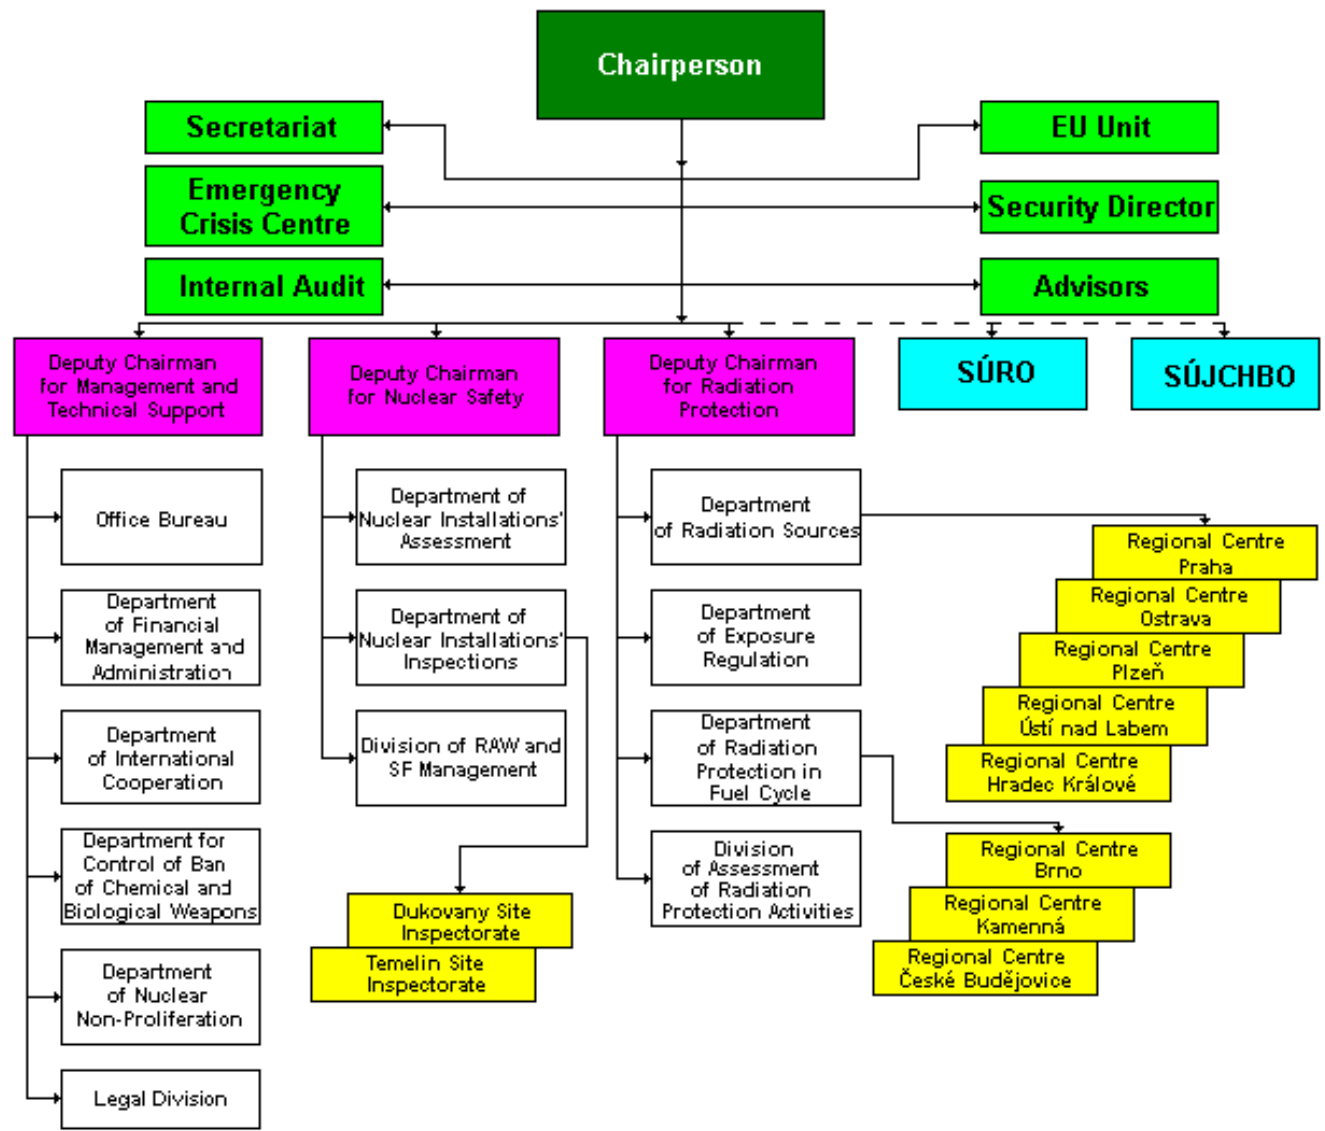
Chairperson

Secretariat

Emergency Crisis Centre

Internal Audit

EU Unit

Security Director

Advisors

Deputy Chairman for Management and Technical Support

Deputy Chairman for Nuclear Safety

Deputy Chairman for Radiation Protection

SÚRO

SÚJCHBO

Office Bureau

Department of Financial Management and Administration

Department of International Cooperation

Department for Control of Ban of Chemical and Biological Weapons

Department of Nuclear Non-Proliferation

Legal Division

Department of Nuclear Installations' Assessment

Department of Nuclear Installations' Inspections

Division of RAW and SF Management

Dukovany Site Inspectorate

Temelin Site Inspectorate

Department of Radiation Sources

Department of Exposure Regulation

Department of Radiation Protection in Fuel Cycle

Division of Assessment of Radiation Protection Activities

Regional Centre Praha

Regional Centre Ostrava

Regional Centre Plzeň

Regional Centre Ústí nad Labem

Regional Centre Hradec Králové

Regional Centre Brno

Regional Centre Kamenná

Regional Centre České Budějovice